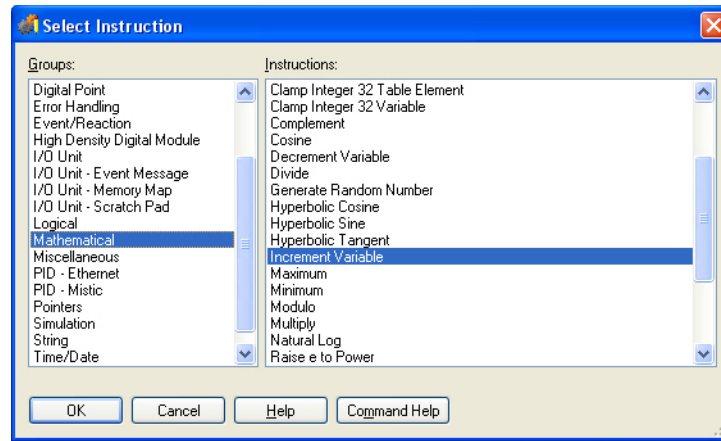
Select Instruction

Groups:

Digital Point
Error Handling
Event/Reaction
High Density Digital Module
I/O Unit
I/O Unit - Event Message
I/O Unit - Memory Map
I/O Unit - Scratch Pad
Logical
Mathematical
Miscellaneous
PID - Ethernet
PID - Mistic
Pointers
Simulation
String
Time/Date

Instructions:

Clamp Integer 32 Table Element
Clamp Integer 32 Variable
Complement
Cosine
Decrement Variable
Divide
Generate Random Number
Hyperbolic Cosine
Hyperbolic Sine
Hyperbolic Tangent
Increment Variable
Maximum
Minimum
Modulo
Multiply
Natural Log
Raise e to Power

OK
Cancel
Help
Command Help